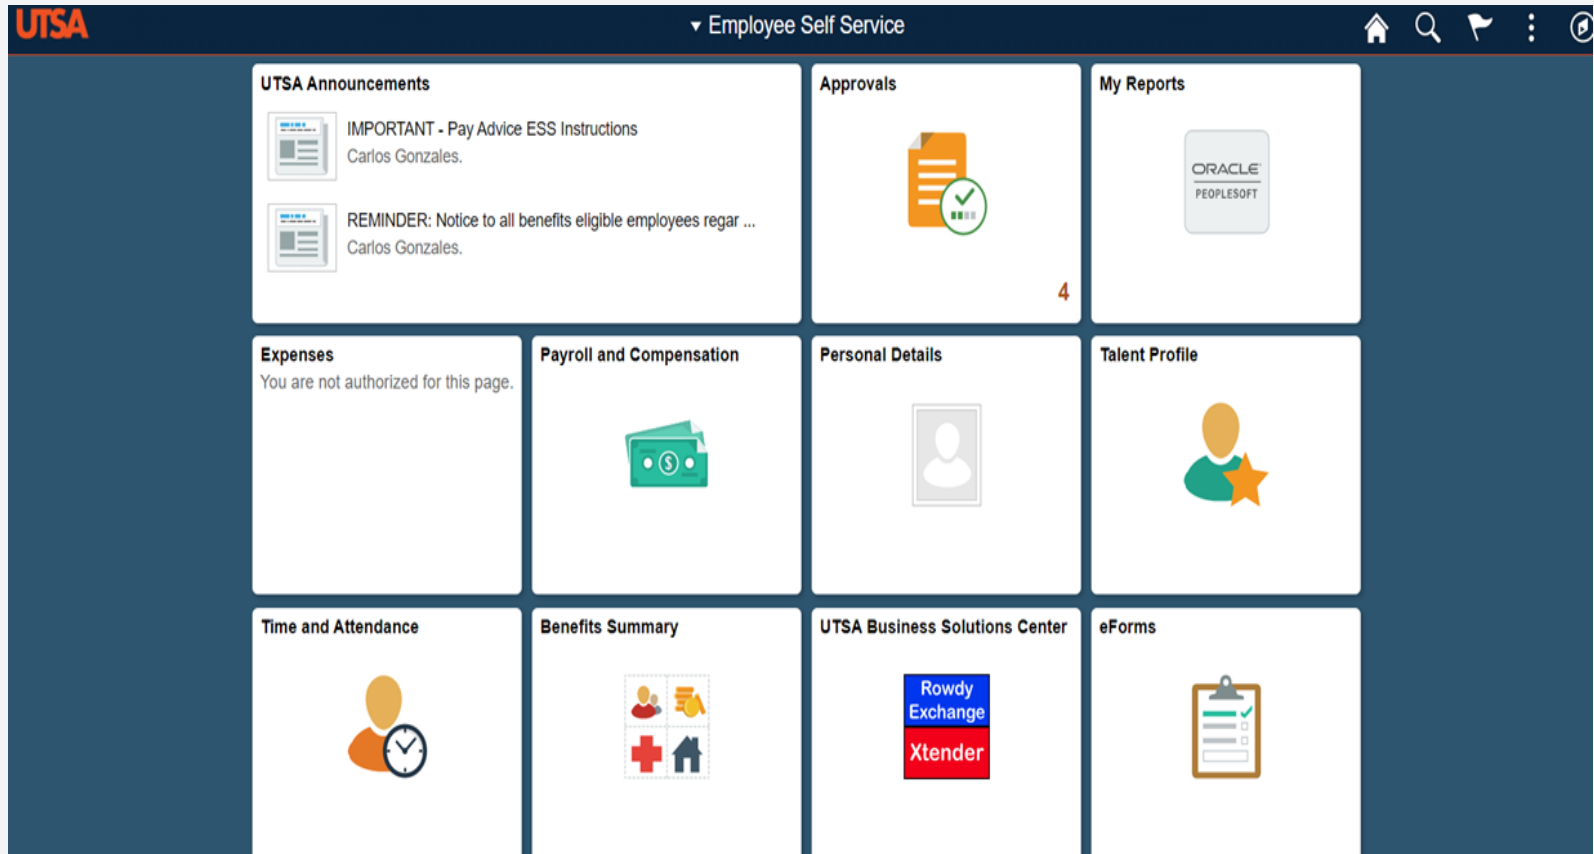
UTSA

▾ Employee Self Service

UTSA Announcements

IMPORTANT - Pay Advice ESS Instructions
Carlos Gonzales.

REMINDER: Notice to all benefits eligible employees regar ...
Carlos Gonzales.

Approvals

4

My Reports

ORACLE
PEOPLESOFT

Expenses
You are not authorized for this page.

Payroll and Compensation

Personal Details

Talent Profile

Time and Attendance

Benefits Summary

UTSA Business Solutions Center

Rowdy Exchange
Xtender

eForms